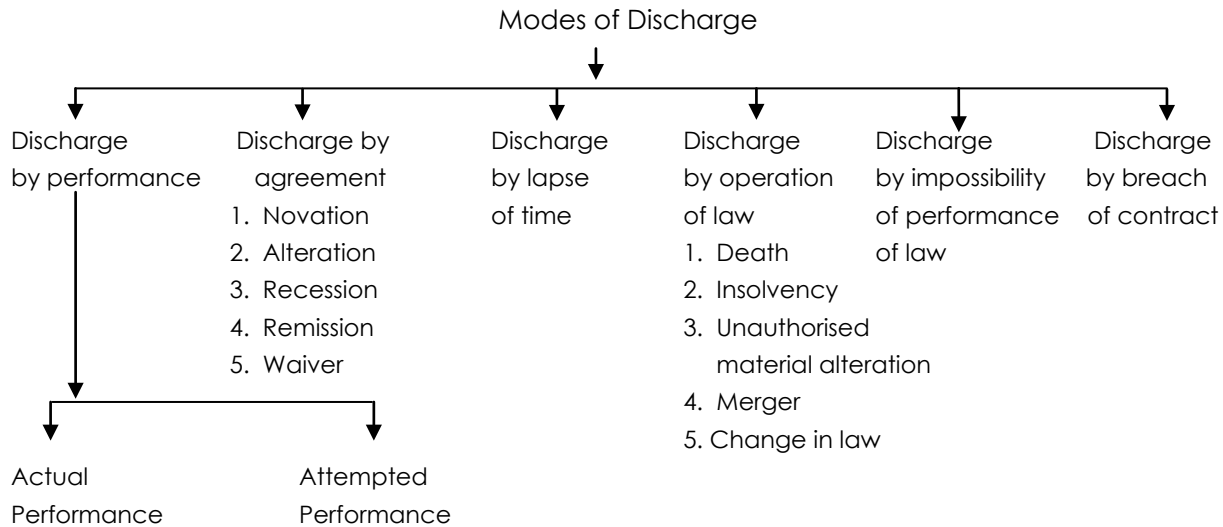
Modes of Discharge

Discharge by performance

Discharge by agreement
1. Novation
2. Alteration
3. Recession
4. Remission
5. Waiver

Discharge by lapse of time

Discharge by operation of law
1. Death
2. Insolvency
3. Unauthorised material alteration
4. Merger
5. Change in law

Discharge by impossibility of performance of law

Discharge by breach of contract

Actual Performance

Attempted Performance